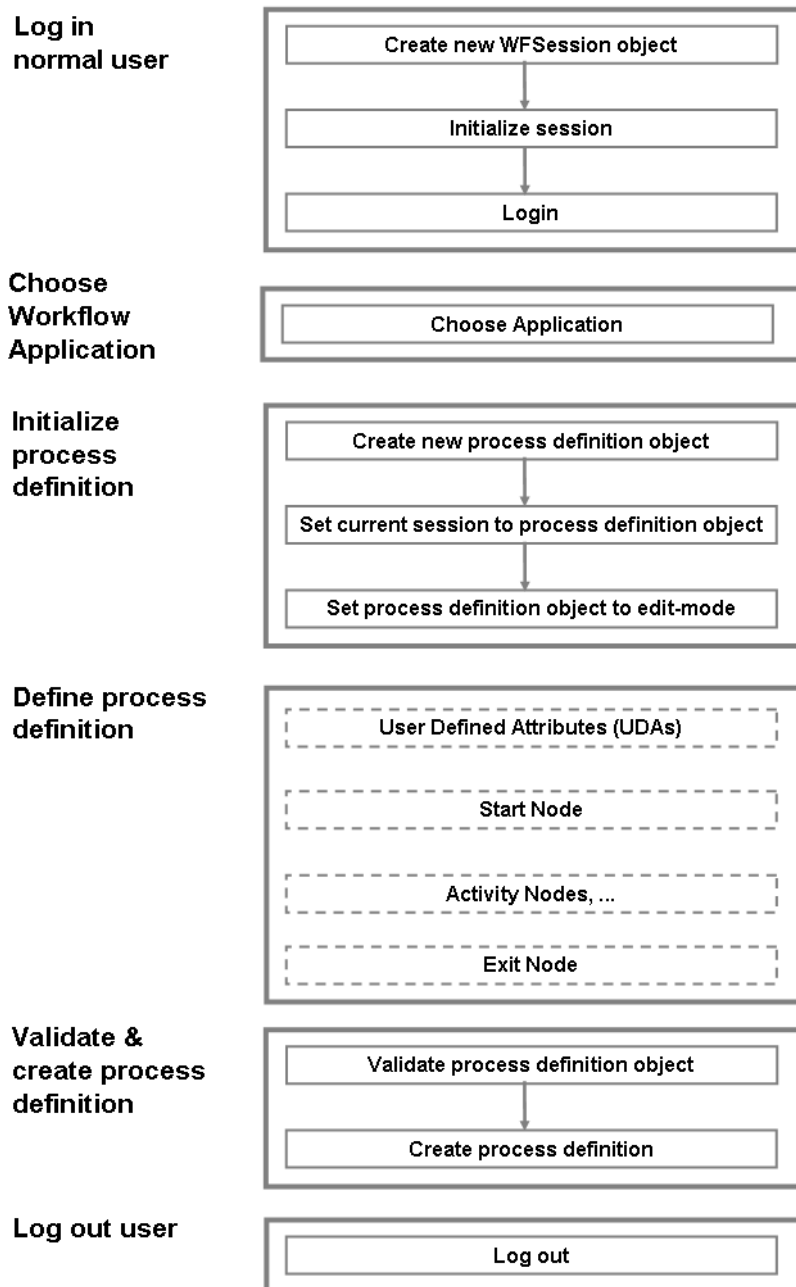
Log in normal user

Create new WFSession object

Initialize session

Login

Choose Workflow Application

Choose Application

Initialize process definition

Create new process definition object

Set current session to process definition object

Set process definition object to edit-mode

Define process definition

User Defined Attributes (UDAs)

Start Node

Activity Nodes, ...

Exit Node

Validate & create process definition

Validate process definition object

Create process definition

Log out user

Log out